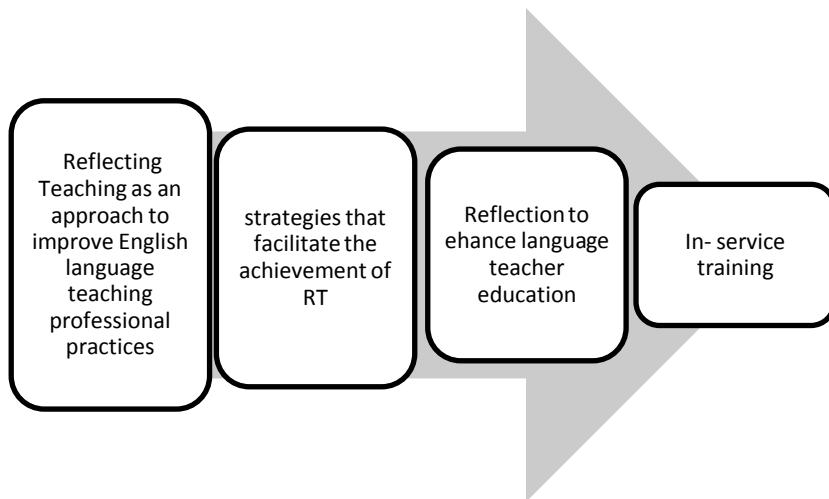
Reflecting Teaching as an approach to improve English language teaching professional practices

strategies that facilitate the achievement of RT

Reflection to ehance language teacher education

In- service training